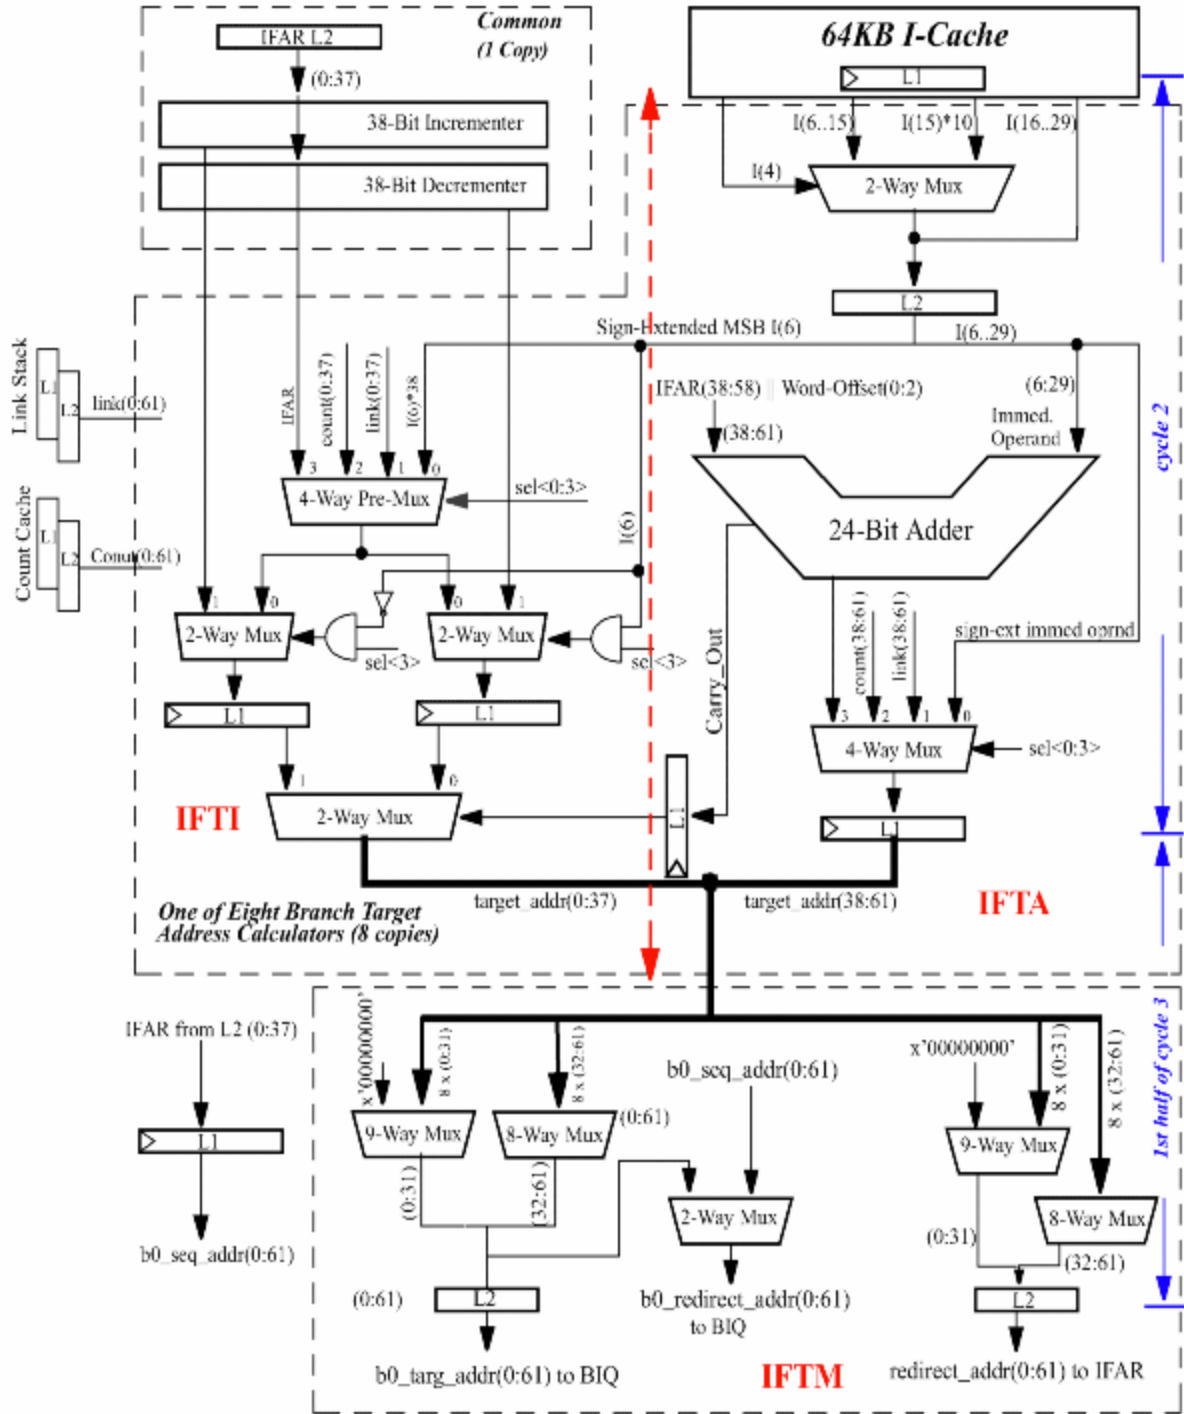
Common
(1 Copy)

IFAR L2

(0:37)

38-Bit Incrementer

38-Bit Decrementer

64KB I-Cache

L1

I(6..15)

I(15)*10

I(16..29)

I(4)

2-Way Mux

L2

Sign-Extended MSB I(6)

I(6..29)

Link Stack

L1

L2

link(0:61)

Count Cache

L1

L2

Count(0:61)

IFAR

count(0:37)

link(0:37)

I(6)*38

3

2

1

0

4-Way Pre-Mux

sel<0:3>

IFAR(38:58) || Word-Offset(0:2)

(38:61)

(6:29)

Immed. Operand

24-Bit Adder

cycle 2

I(6)

1

0

2-Way Mux

sel<3>

0

1

2-Way Mux

sel<3>

Carry_Out

count(38:61)

link(38:61)

sign-ext immed oprnd

L1

L1

3

2

1

0

4-Way Mux

sel<0:3>

1

0

2-Way Mux

L1

L1

IFTI

target_addr(0:37)

target_addr(38:61)

IFTA

One of Eight Branch Target Address Calculators (8 copies)

IFAR from L2 (0:37)

L1

b0_seq_addr(0:61)

x'00000000'

8 x (0:31)

8 x (32:61)

9-Way Mux

8-Way Mux

(0:61)

b0_seq_addr(0:61)

(0:31)

(32:61)

2-Way Mux

L2

(0:61)

b0_targ_addr(0:61) to BIQ

b0_redirect_addr(0:61) to BIQ

IFTM

x'00000000'

8 x (0:31)

8 x (32:61)

9-Way Mux

8-Way Mux

(0:31)

(32:61)

L2

redirect_addr(0:61) to IFAR

1st half of cycle 3